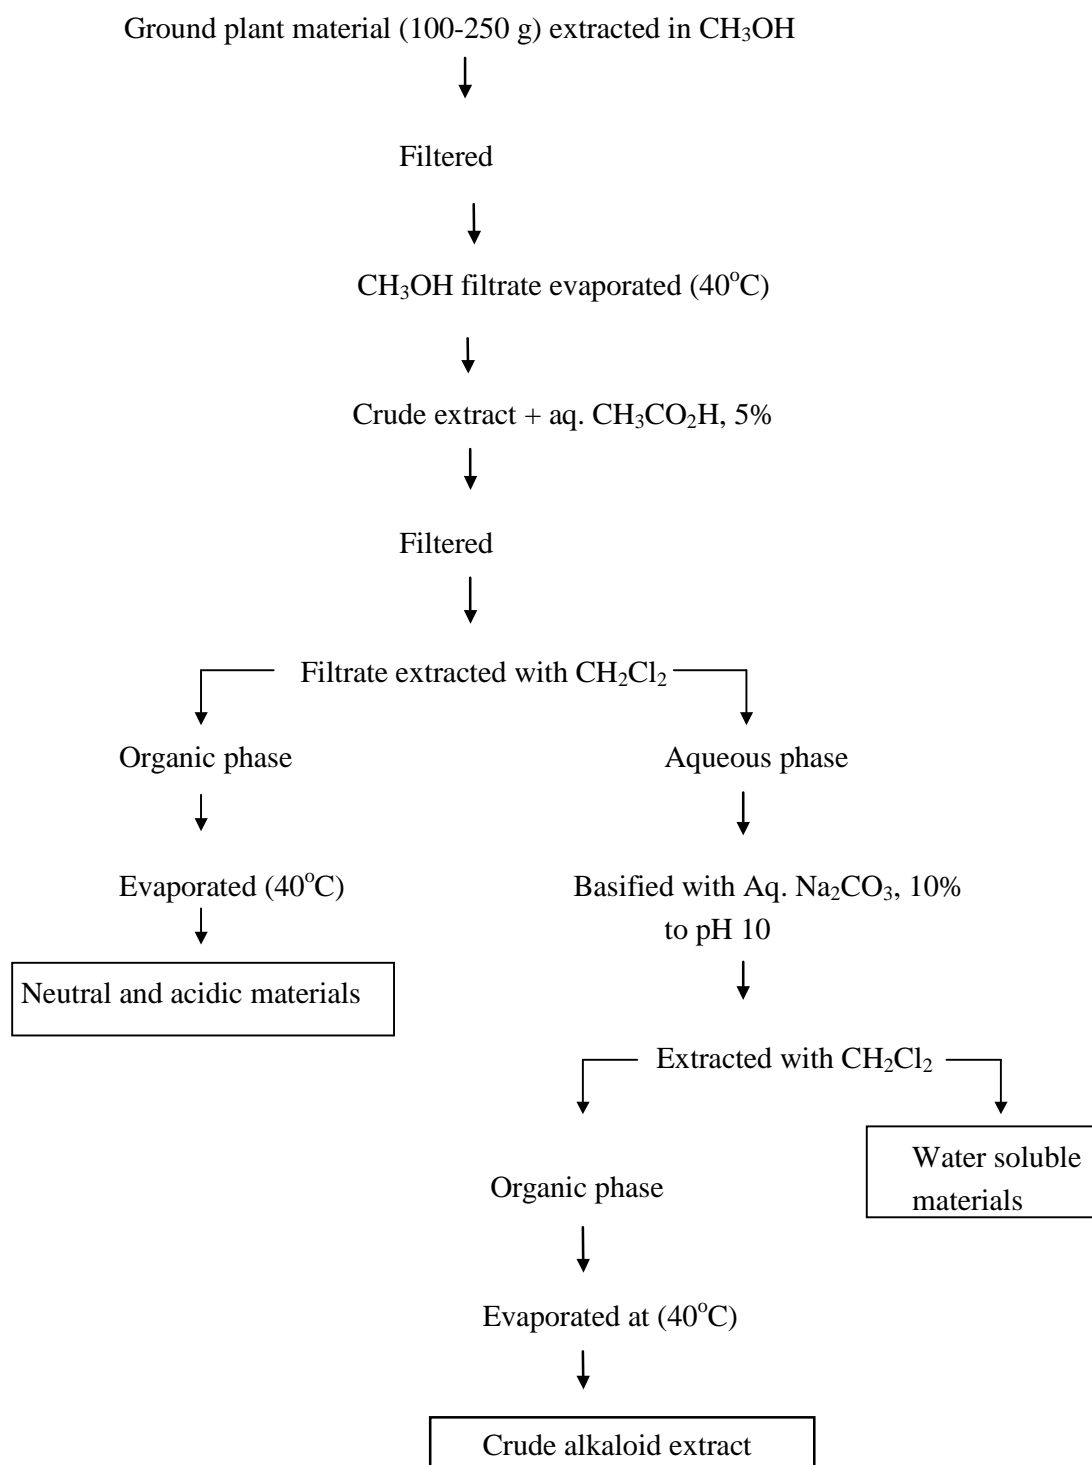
Ground plant material (100-250 g) extracted in $CH_3OH$

Filtered

$CH_3OH$ filtrate evaporated ($40^oC$)

Crude extract + aq. $CH_3CO_2H$, 5%

Filtered

Filtrate extracted with $CH_2Cl_2$

Organic phase

Evaporated ($40^oC$)

Neutral and acidic materials

Aqueous phase

Basified with Aq. $Na_2CO_3$, 10% to pH 10

Extracted with $CH_2Cl_2$

Organic phase

Evaporated at ($40^oC$)

Crude alkaloid extract

Water soluble materials